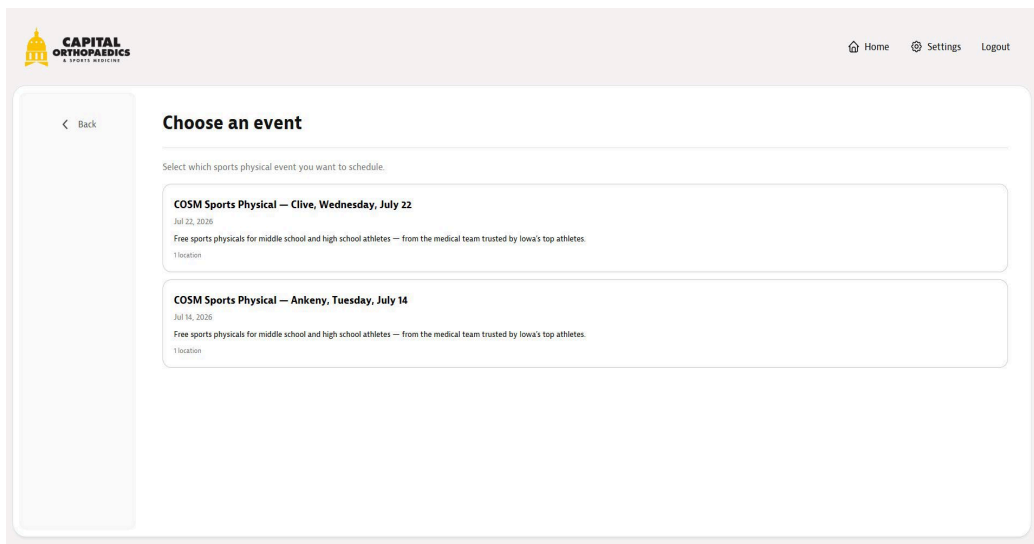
CAPITAL ORTHOPAEDICS & SPORTS MEDICINE

Home Settings Logout

Back

Choose an event

Select which sports physical event you want to schedule.

COSM Sports Physical — Clive, Wednesday, July 22

Jul 22, 2026

Free sports physicals for middle school and high school athletes — from the medical team trusted by Iowa's top athletes.

1 location

COSM Sports Physical — Ankeny, Tuesday, July 14

Jul 14, 2026

Free sports physicals for middle school and high school athletes — from the medical team trusted by Iowa's top athletes.

1 location